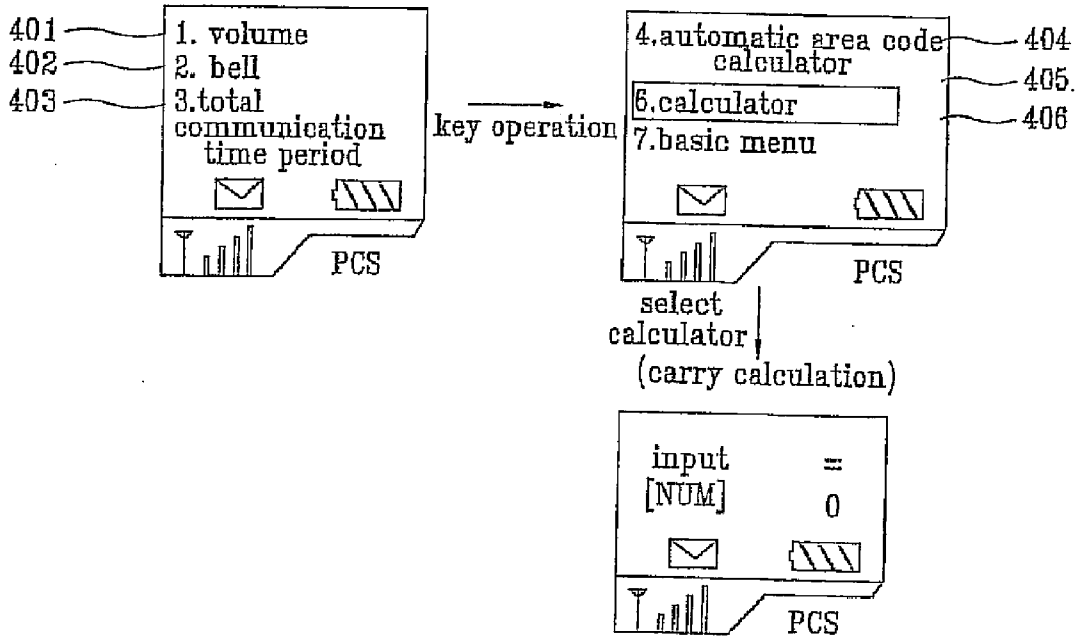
401
402
403
1. volume
2. bell
3.total communication time period
PCS

key operation

4.automatic area code calculator
6.calculator
7.basic menu
PCS
404
405.
406

select calculator
(carry calculation)

input
[NUM]
=
0
PCS